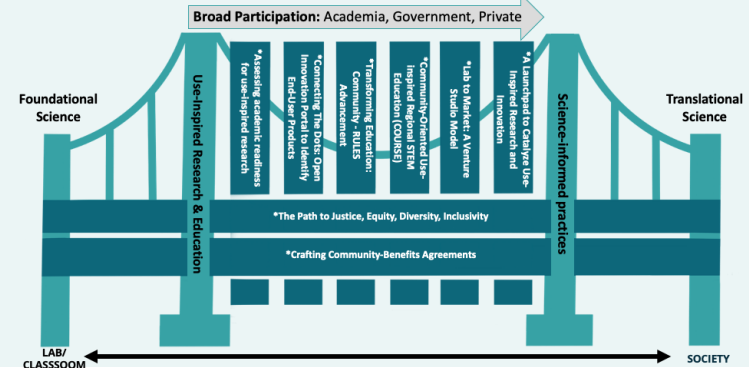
**Broad Participation:** Academia, Government, Private

Foundational Science

Use-Inspired Research & Education

*Assessing academic readiness for use-inspired research

*Connecting The Dots: Open Innovation Portal to Identify End-User Products

*Transforming Education: Community - RULES Advancement

*Community-Oriented Use-inspired Regional STEM Education (COURSE)

*Lab to Market: A Venture Studio Model

*A Launchpad to Catalyze Use-Inspired Research and Innovation

Science-informed practices

Translational Science

*The Path to Justice, Equity, Diversity, Inclusivity

*Crafting Community-Benefits Agreements

LAB/ CLASSSOOM

SOCIETY